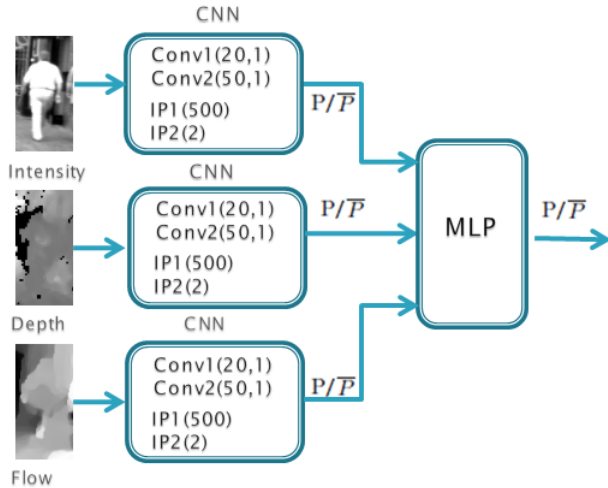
CNN

Conv1(20,1)
Conv2(50,1)
IP1(500)
IP2(2)

$P/\overline{P}$

Intensity

CNN

Conv1(20,1)
Conv2(50,1)
IP1(500)
IP2(2)

$P/\overline{P}$

Depth

CNN

Conv1(20,1)
Conv2(50,1)
IP1(500)
IP2(2)

$P/\overline{P}$

Flow

MLP

$P/\overline{P}$